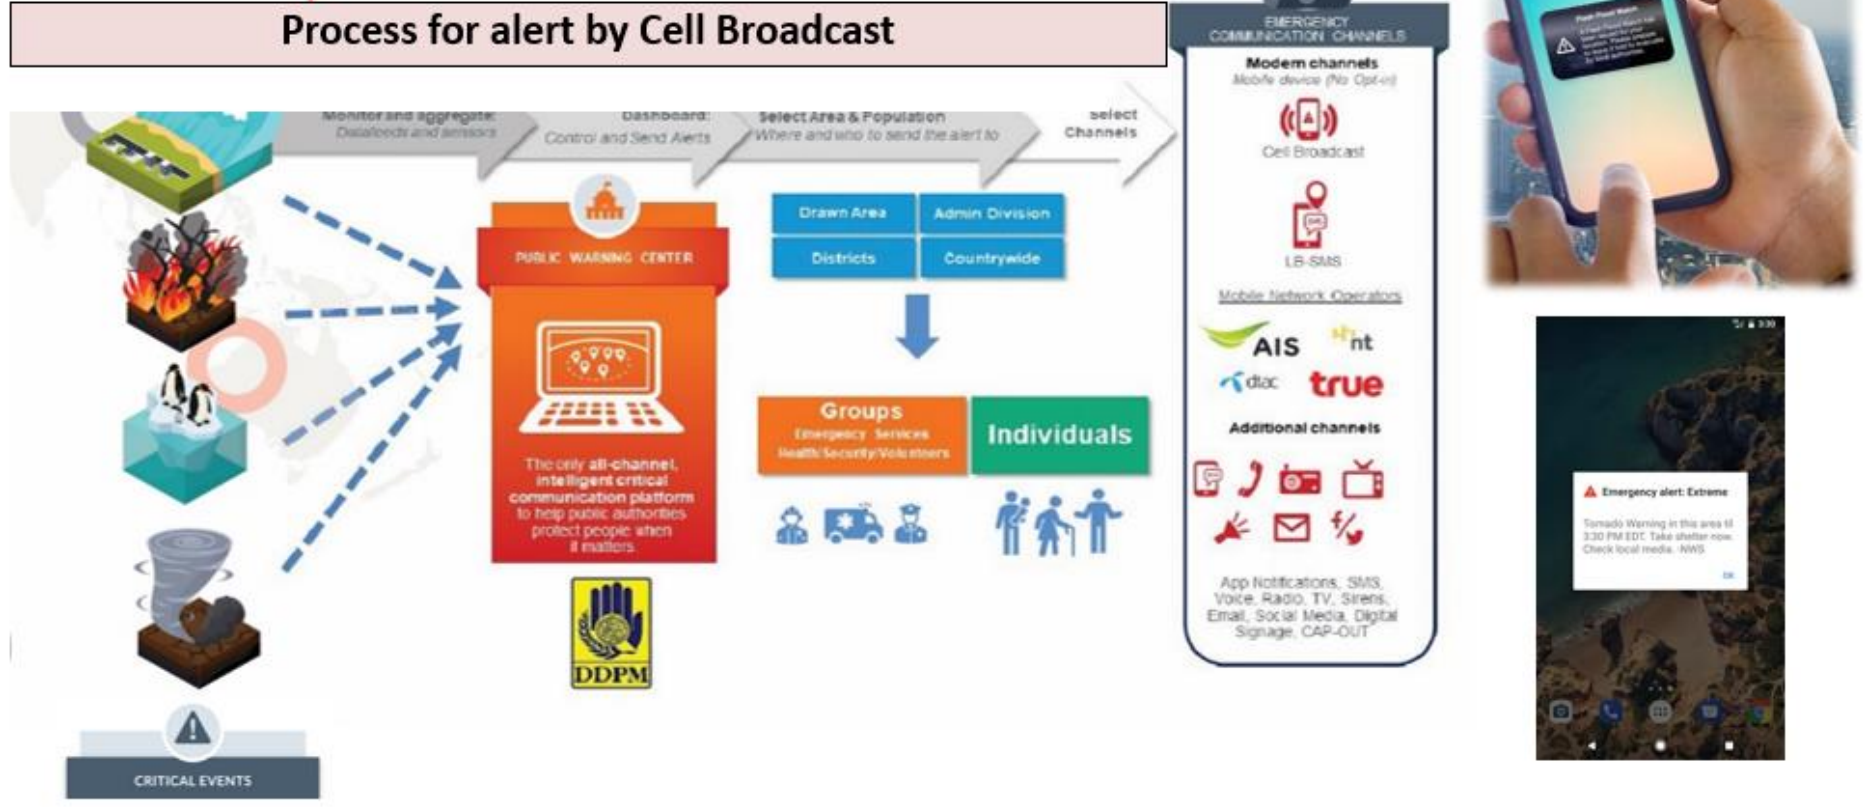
Process for alert by Cell Broadcast

Monitor and aggregate: Datafeeds and sensors

Dashboard: Control and Send Alerts

Select Area & Population Where and who to send the alert to

Select Channels

PUBLIC WARNING CENTER

The only all-channel, intelligent critical communication platform to help public authorities protect people when it matters

DDPM

Drawn Area | Admin Division
Districts | Countrywide

Groups
Emergency Services
Health/Security/Volunteers

Individuals

CRITICAL EVENTS

EMERGENCY COMMUNICATION CHANNELS

Modern channels
Mobile device (No Opt-in)

Cell Broadcast

LB-SMS

Mobile Network Operators

AIS
nt
dtac
true

Additional channels

App Notifications, SMS, Voice, Radio, TV, Sirens, Email, Social Media, Digital Signage, CAP-OUT

Flash Flood Warning
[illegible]

Emergency alert: Extreme

Tornado Warning in this area til 3:30 PM EDT. Take shelter now. Check local media. -NWS

OK